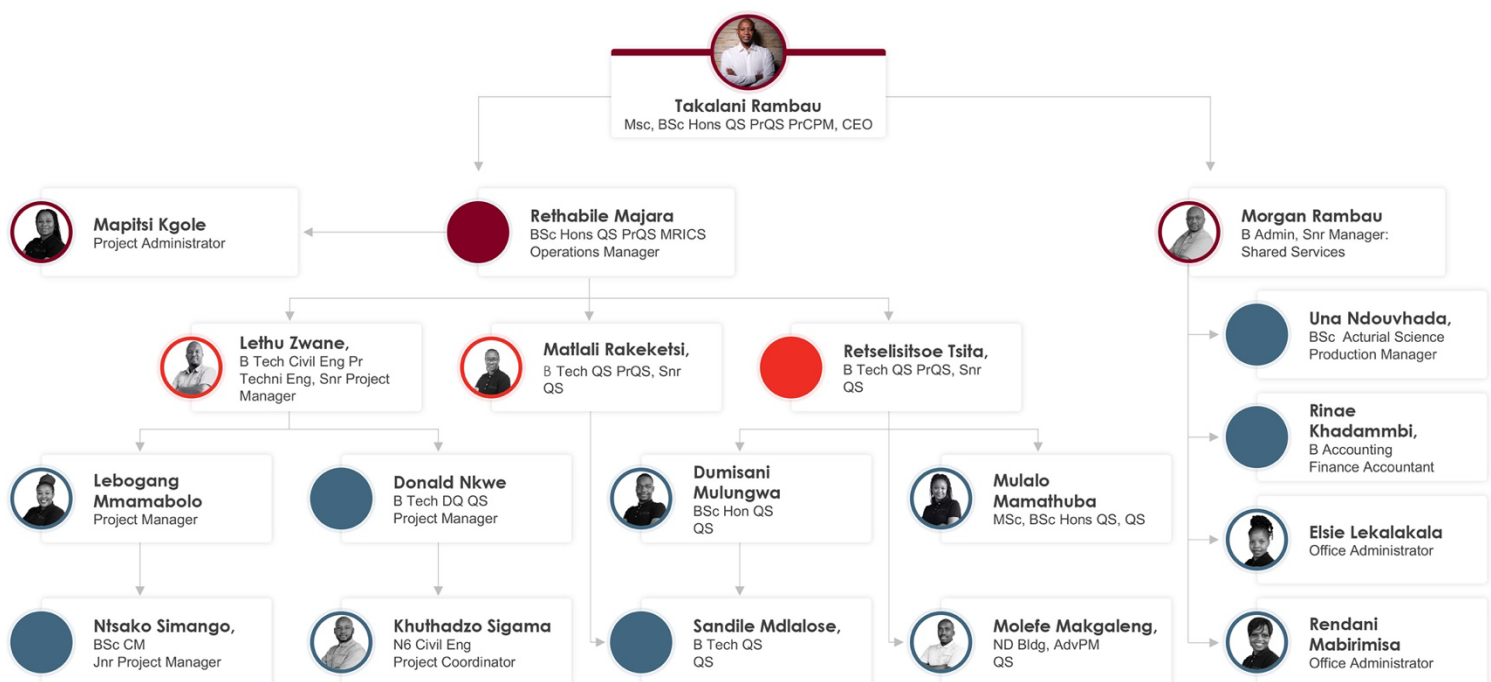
Takalani Rambau
Msc, BSc Hons QS PrQS PrCPM, CEO

Mapitsi Kgole
Project Administrator

Rethabile Majara
BSc Hons QS PrQS MRICS
Operations Manager

Morgan Rambau
B Admin, Snr Manager: Shared Services

Lethu Zwane,
B Tech Civil Eng Pr Techni Eng, Snr Project Manager

Matlali Rakeketsi,
B Tech QS PrQS, Snr QS

Retselisitsoe Tsita,
B Tech QS PrQS, Snr QS

Una Ndouvhada,
BSc Acturial Science
Production Manager

Rinae Khadammbi,
B Accounting
Finance Accountant

Lebogang Mmamabolo
Project Manager

Donald Nkwe
B Tech DQ QS
Project Manager

Dumisani Mulungwa
BSc Hon QS
QS

Mulalo Mamathuba
MSc, BSc Hons QS, QS

Elsie Lekalakala
Office Administrator

Ntsako Simango,
BSc CM
Jnr Project Manager

Khuthadzo Sigama
N6 Civil Eng
Project Coordinator

Sandile Mdlalose,
B Tech QS
QS

Molefe Makgaleng,
ND Bldg, AdvPM
QS

Rendani Mabirimisa
Office Administrator